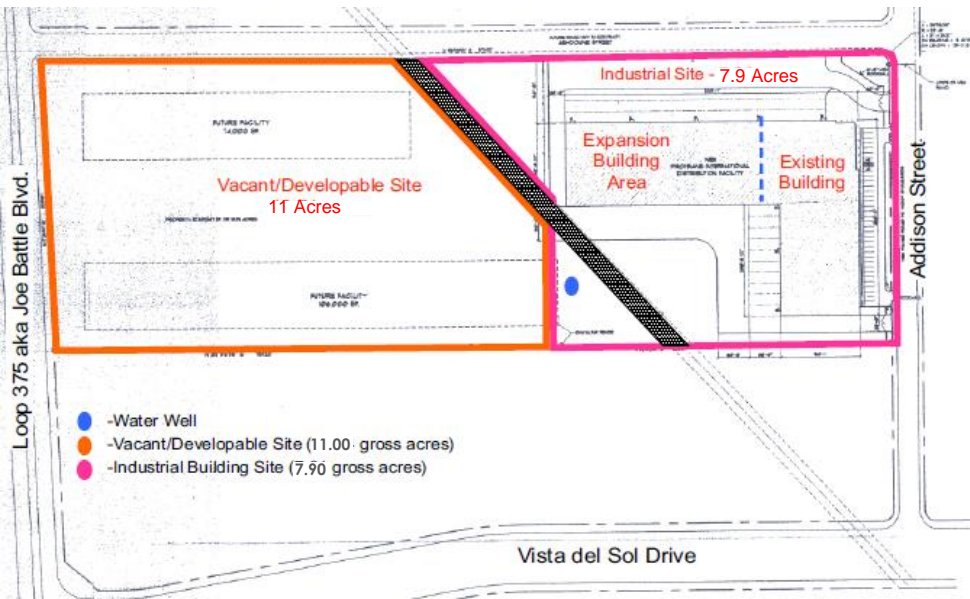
Industrial Site - 7.9 Acres

Expansion Building Area

Existing Building

Addison Street

Vacant/Developable Site
11 Acres

FUTURE FACILITY
14,000 SF

FUTURE FACILITY
106,000 SF

Loop 375 aka Joe Battle Blvd.

-Water Well
-Vacant/Developable Site (11.00 gross acres)
-Industrial Building Site (7.90 gross acres)

Vista del Sol Drive